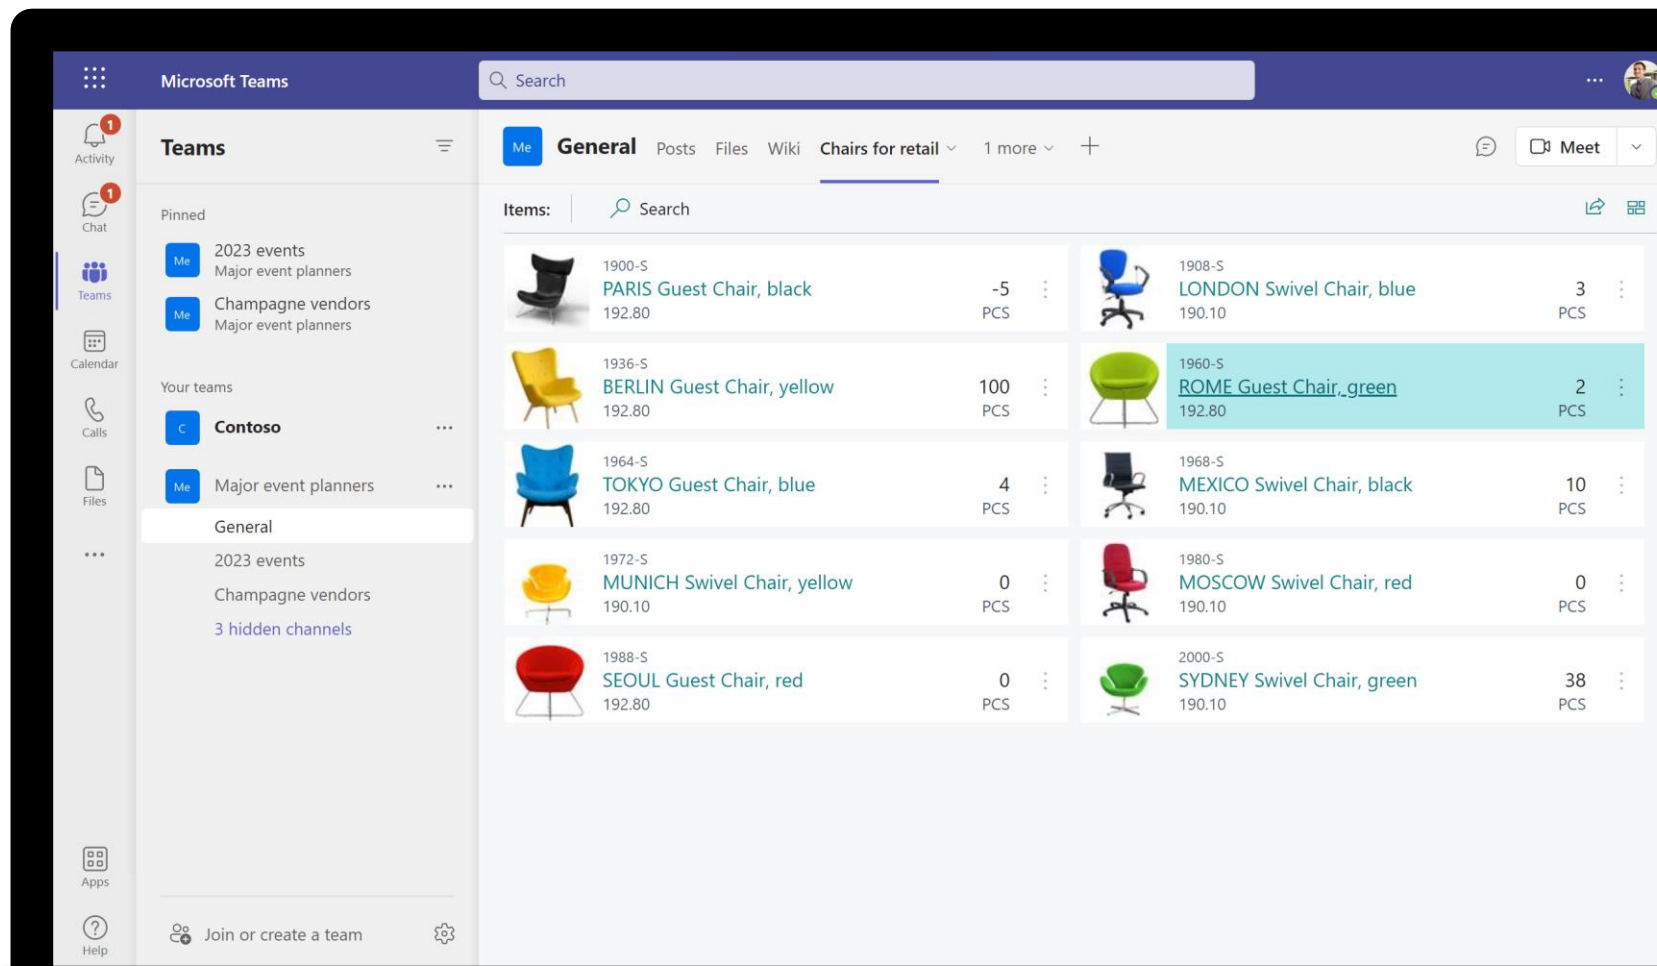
Microsoft Teams

Search

1
Activity

1
Chat

Teams

Calendar

Calls

Files

...

Apps

Help

Teams

Pinned

Me 2023 events
Major event planners

Me Champagne vendors
Major event planners

Your teams

C Contoso ...

Me Major event planners ...

General

2023 events

Champagne vendors

3 hidden channels

Join or create a team

Me General Posts Files Wiki Chairs for retail 1 more +

Meet

Items: Search

1900-S
PARIS Guest Chair, black
192.80
-5
PCS

1908-S
LONDON Swivel Chair, blue
190.10
3
PCS

1936-S
BERLIN Guest Chair, yellow
192.80
100
PCS

1960-S
ROME Guest Chair, green
192.80
2
PCS

1964-S
TOKYO Guest Chair, blue
192.80
4
PCS

1968-S
MEXICO Swivel Chair, black
190.10
10
PCS

1972-S
MUNICH Swivel Chair, yellow
190.10
0
PCS

1980-S
MOSCOW Swivel Chair, red
190.10
0
PCS

1988-S
SEOUL Guest Chair, red
192.80
0
PCS

2000-S
SYDNEY Swivel Chair, green
190.10
38
PCS